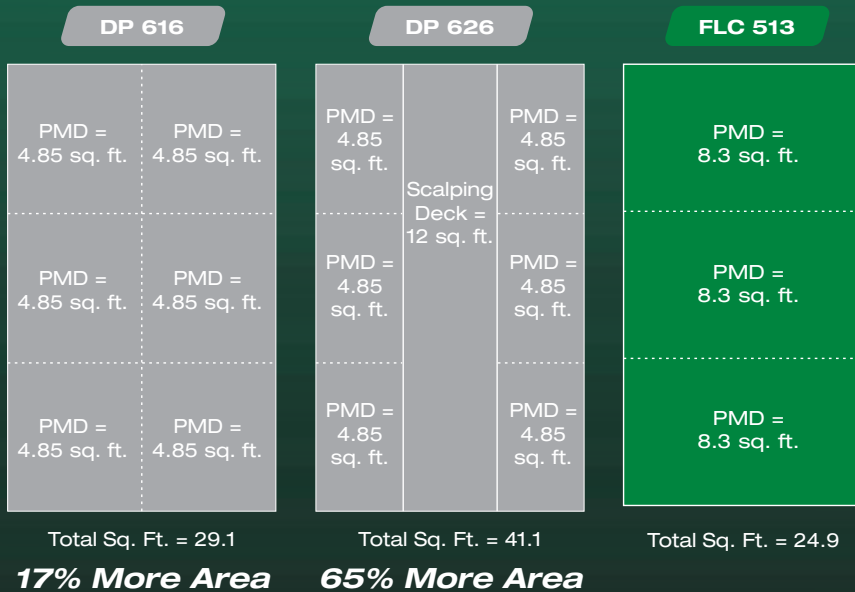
DP 616

PMD = 4.85 sq. ft.

PMD = 4.85 sq. ft.

PMD = 4.85 sq. ft.

PMD = 4.85 sq. ft.

PMD = 4.85 sq. ft.

PMD = 4.85 sq. ft.

Total Sq. Ft. = 29.1

17% More Area

DP 626

PMD = 4.85 sq. ft.

Scalping Deck = 12 sq. ft.

PMD = 4.85 sq. ft.

PMD = 4.85 sq. ft.

PMD = 4.85 sq. ft.

PMD = 4.85 sq. ft.

PMD = 4.85 sq. ft.

Total Sq. Ft. = 41.1

65% More Area

FLC 513

PMD = 8.3 sq. ft.

PMD = 8.3 sq. ft.

PMD = 8.3 sq. ft.

Total Sq. Ft. = 24.9